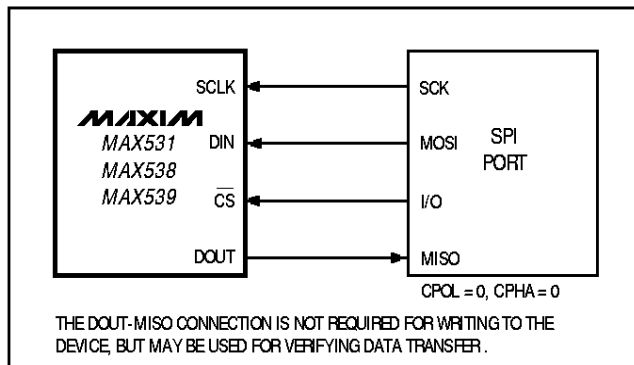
MAXIM
MAX531
MAX538
MAX539

SCLK
DIN
$\overline{CS}$
DOUT

SCK
MOSI
I/O
MISO

SPI PORT

CPOL = 0, CPHA = 0

THE DOUT-MISO CONNECTION IS NOT REQUIRED FOR WRITING TO THE DEVICE, BUT MAY BE USED FOR VERIFYING DATA TRANSFER .